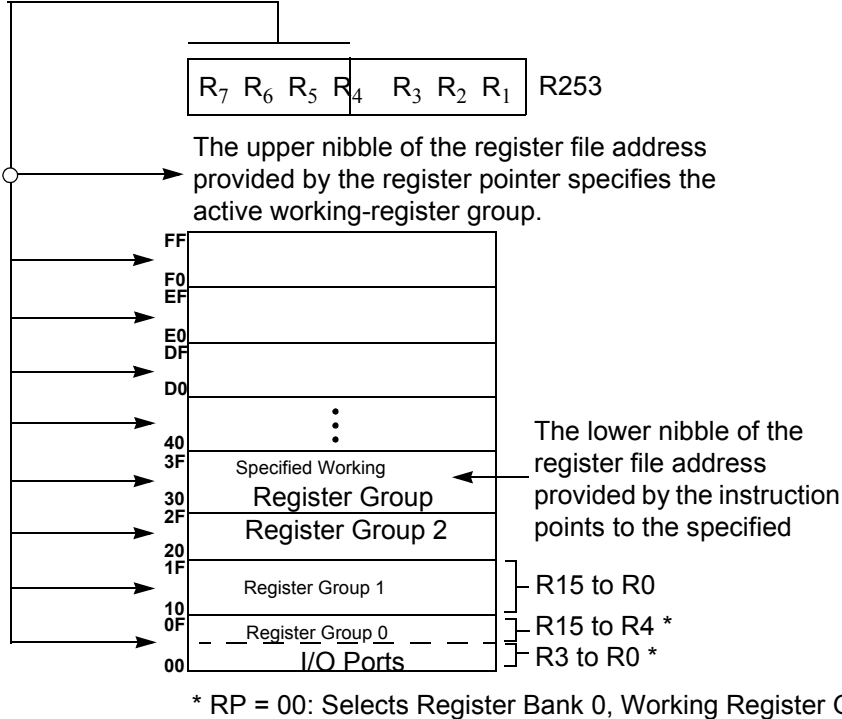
$R_7$ $R_6$ $R_5$ $R_4$ $R_3$ $R_2$ $R_1$ R253

The upper nibble of the register file address provided by the register pointer specifies the active working-register group.

FF
F0
EF
E0
DF
D0
40
3F
30
2F
20
1F
10
0F
00

Specified Working
Register Group
Register Group 2
Register Group 1
Register Group 0
I/O Ports

The lower nibble of the register file address provided by the instruction points to the specified

R15 to R0
R15 to R4 *
R3 to R0 *

* RP = 00: Selects Register Bank 0, Working Register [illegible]